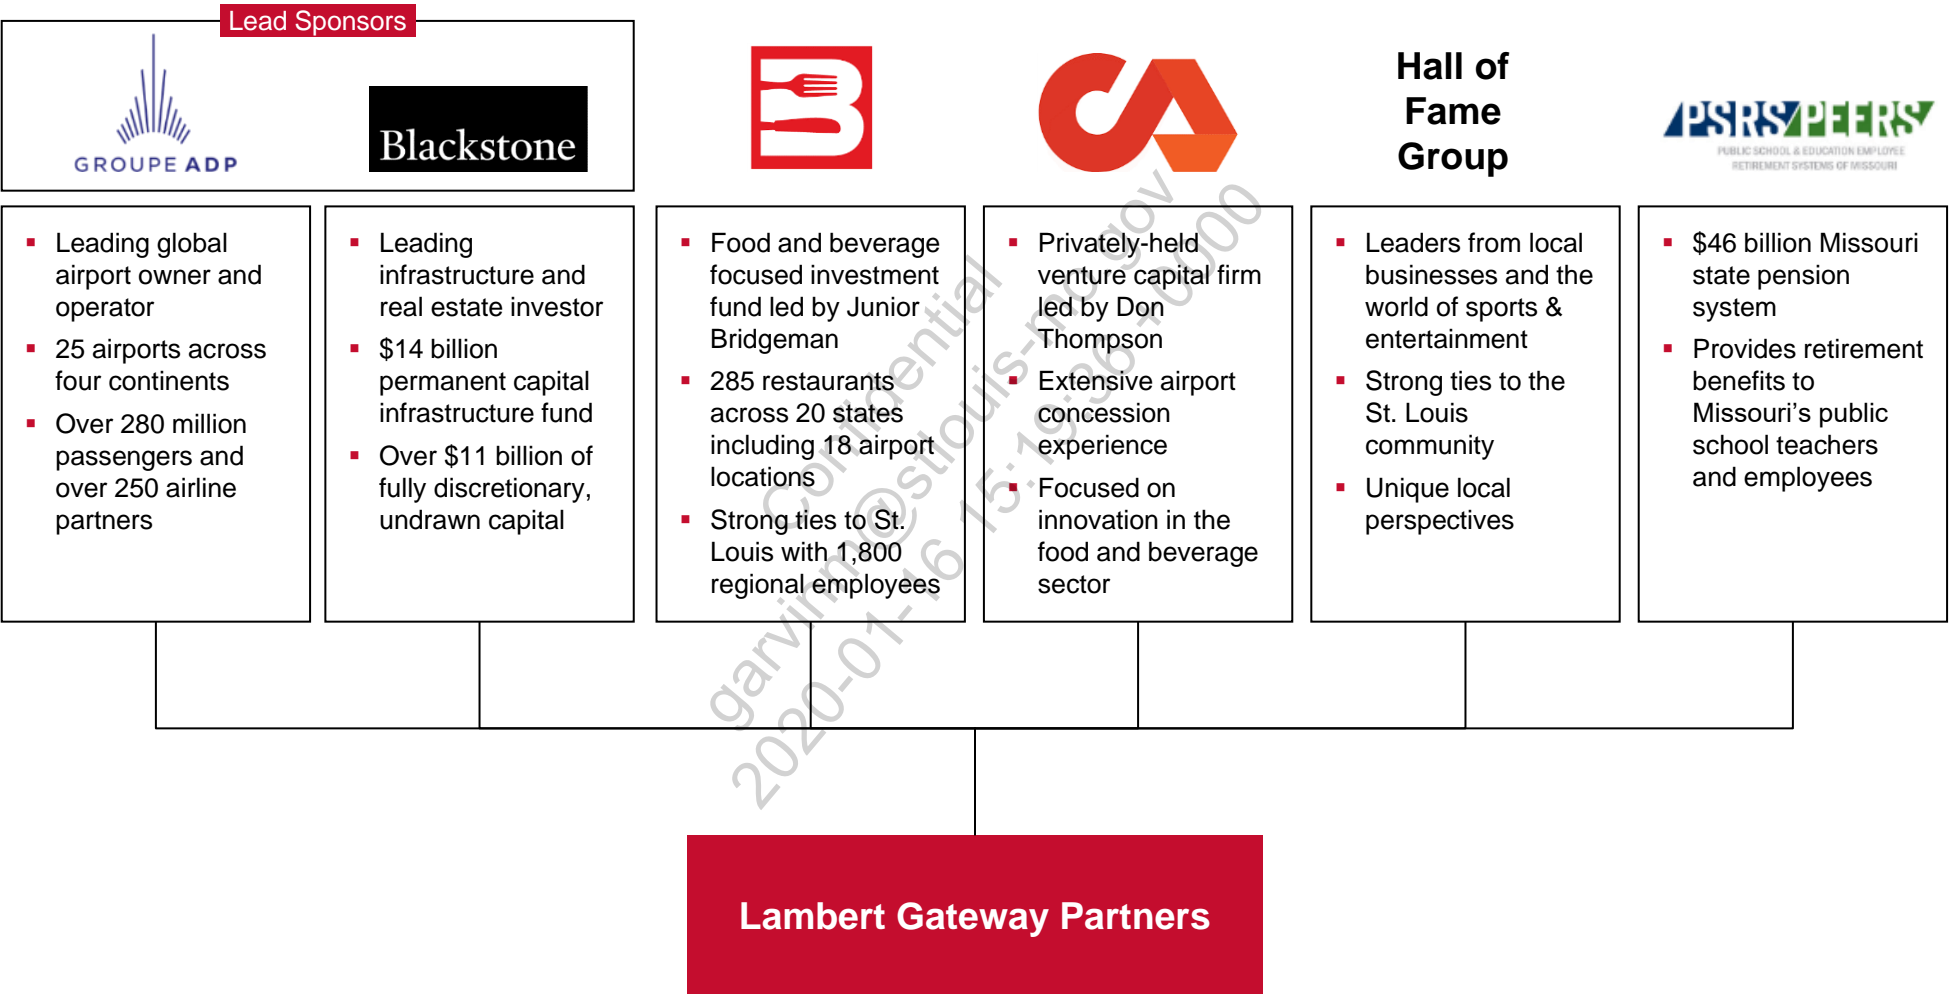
Lead Sponsors

GROUPE ADP

Blackstone

Hall of Fame Group

PSRS PEERS
PUBLIC SCHOOL & EDUCATION EMPLOYEE RETIREMENT SYSTEMS OF MISSOURI

- Leading global airport owner and operator
- 25 airports across four continents
- Over 280 million passengers and over 250 airline partners

- Leading infrastructure and real estate investor
- $14 billion permanent capital infrastructure fund
- Over $11 billion of fully discretionary, undrawn capital

- Food and beverage focused investment fund led by Junior Bridgeman
- 285 restaurants across 20 states including 18 airport locations
- Strong ties to St. Louis with 1,800 regional employees

- Privately-held venture capital firm led by Don Thompson
- Extensive airport concession experience
- Focused on innovation in the food and beverage sector

- Leaders from local businesses and the world of sports & entertainment
- Strong ties to the St. Louis community
- Unique local perspectives

- $46 billion Missouri state pension system
- Provides retirement benefits to Missouri's public school teachers and employees

Confidential
garvinm@stlouis-mo.gov
2020-01-16 15:19:36 -0600

Lambert Gateway Partners